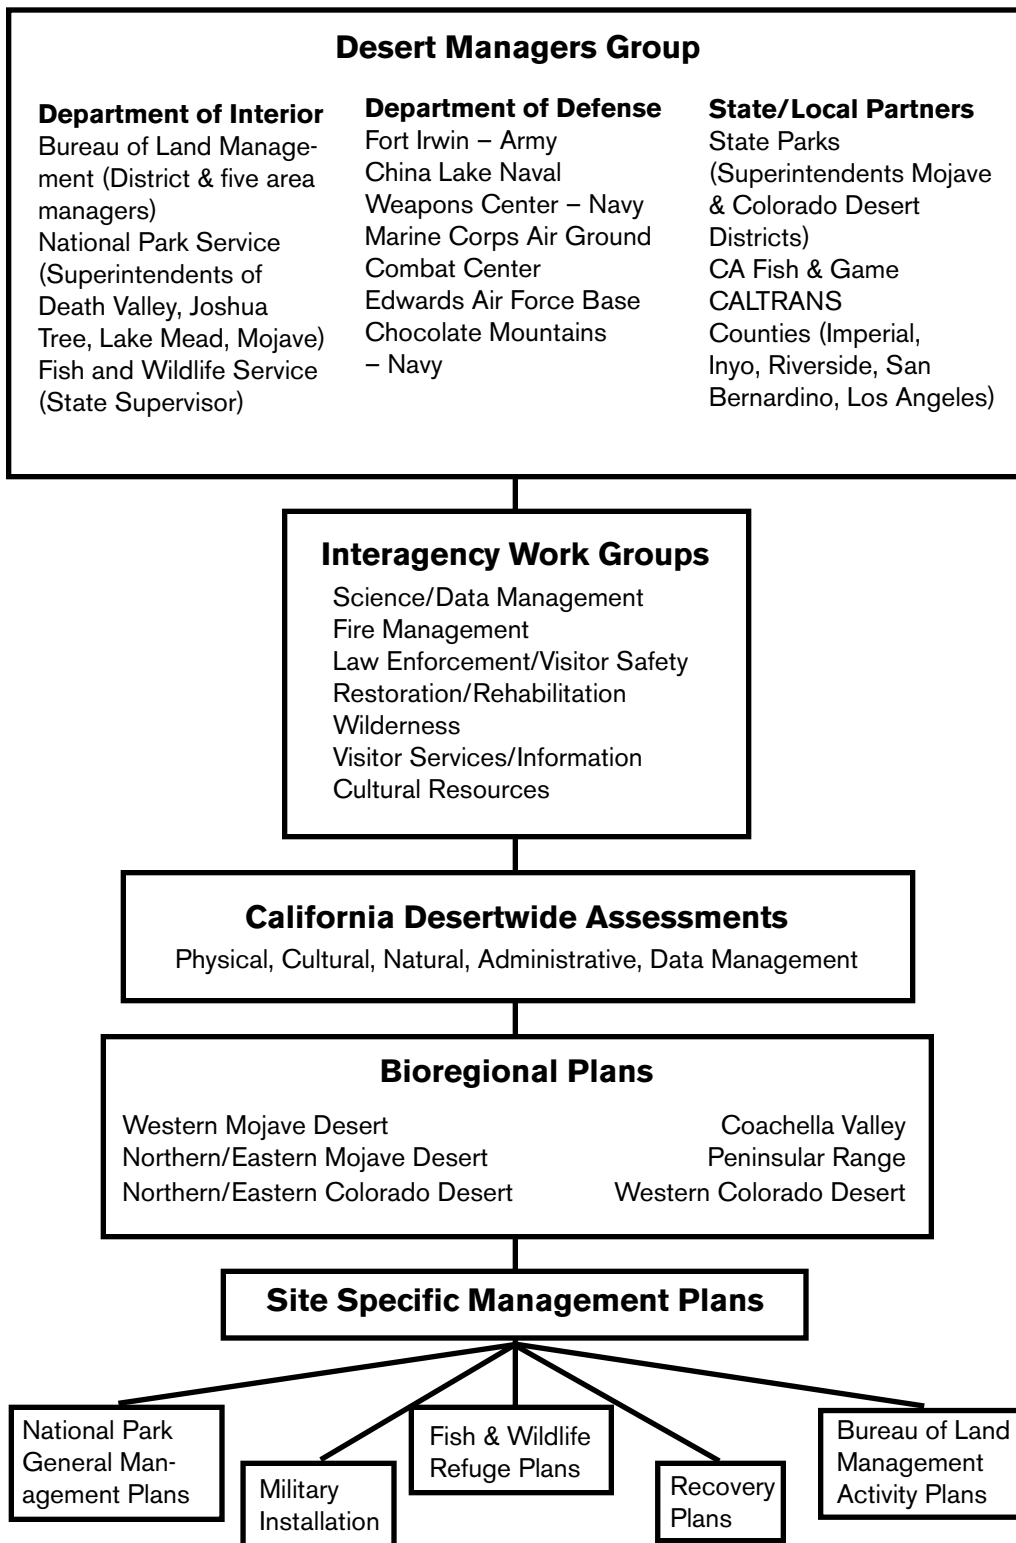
**Desert Managers Group**

**Department of Interior**
Bureau of Land Management (District & five area managers)
National Park Service (Superintendents of Death Valley, Joshua Tree, Lake Mead, Mojave)
Fish and Wildlife Service (State Supervisor)

**Department of Defense**
Fort Irwin – Army
China Lake Naval Weapons Center – Navy
Marine Corps Air Ground Combat Center
Edwards Air Force Base
Chocolate Mountains – Navy

**State/Local Partners**
State Parks (Superintendents Mojave & Colorado Desert Districts)
CA Fish & Game
CALTRANS
Counties (Imperial, Inyo, Riverside, San Bernardino, Los Angeles)

**Interagency Work Groups**
Science/Data Management
Fire Management
Law Enforcement/Visitor Safety
Restoration/Rehabilitation
Wilderness
Visitor Services/Information
Cultural Resources

**California Desertwide Assessments**
Physical, Cultural, Natural, Administrative, Data Management

**Bioregional Plans**
Western Mojave Desert
Northern/Eastern Mojave Desert
Northern/Eastern Colorado Desert
Coachella Valley
Peninsular Range
Western Colorado Desert

**Site Specific Management Plans**

National Park General Management Plans

Military Installation

Fish & Wildlife Refuge Plans

Recovery Plans

Bureau of Land Management Activity Plans